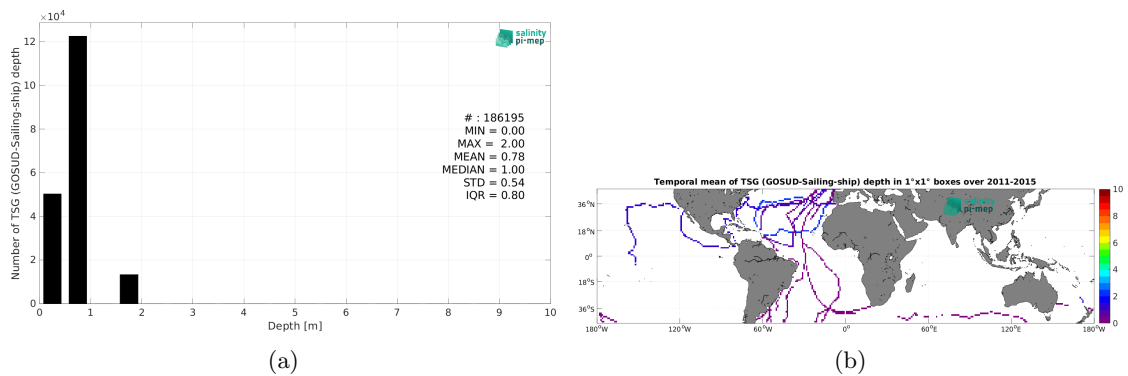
$\times 10^4$

12

10

8

6

4

2

0

Number of TSG (GOSUD-Sailing-ship) depth

0 1 2 3 4 5 6 7 8 9 10

Depth [m]

salinity pi-mep

# : 186195
MIN = 0.00
MAX = 2.00
MEAN = 0.78
MEDIAN = 1.00
STD = 0.54
IQR = 0.80

(a)

Temporal mean of TSG (GOSUD-Sailing-ship) depth in 1°x1° boxes over 2011-2015

36°N
18°N
0°
18°S
36°S

180°W 120°W 60°W 0° 60°E 120°E 180°W

salinity pi-mep

10
8
6
4
2
0

(b)